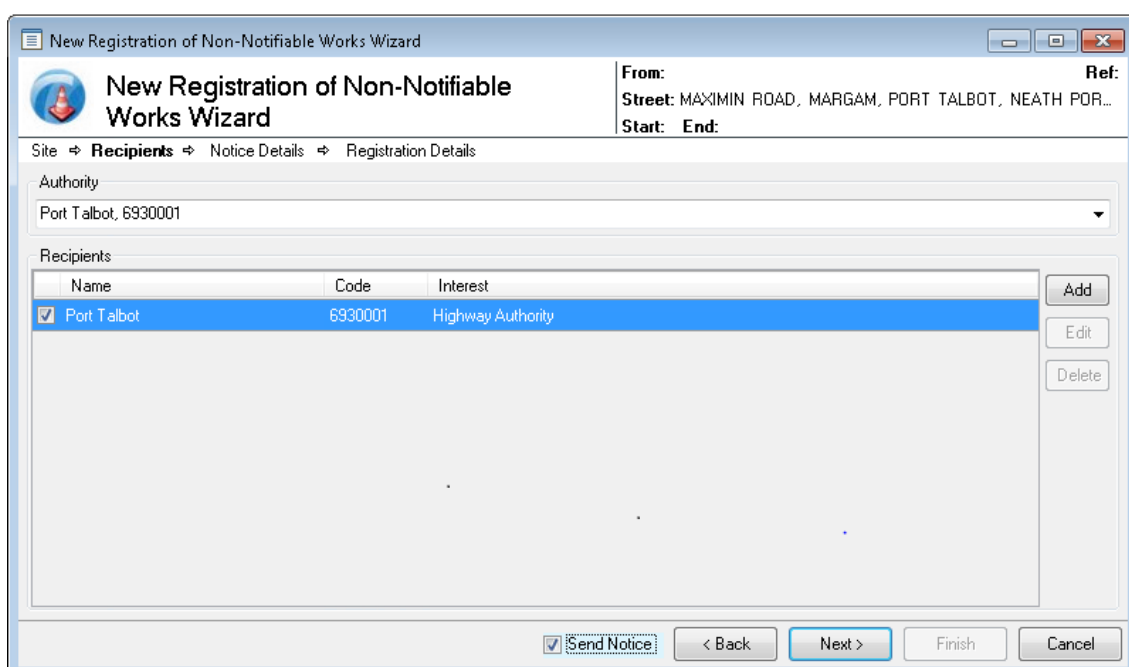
New Registration of Non-Notifiable Works Wizard

New Registration of Non-Notifiable Works Wizard

From: Ref:
Street: MAXIMIN ROAD, MARGAM, PORT TALBOT, NEATH POR...
Start: End:

Site ⇨ **Recipients** ⇨ Notice Details ⇨ Registration Details

Authority
Port Talbot, 6930001

Recipients

| Name | Code | Interest |
|---|---|---|
| Port Talbot | 6930001 | Highway Authority |

Add
Edit
Delete

Send Notice
< Back
Next >
Finish
Cancel